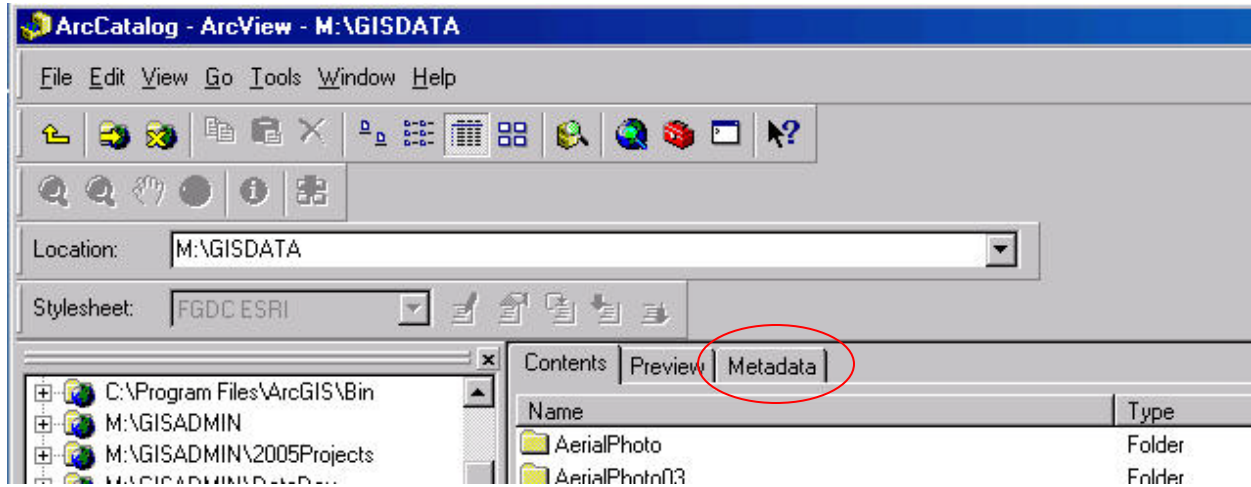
ArcCatalog - ArcView - M:\GISDATA

File Edit View Go Tools Window Help

Location: M:\GISDATA

Stylesheet: FGDC ESRI

C:\Program Files\ArcGIS\Bin
M:\GISADMIN
M:\GISADMIN\2005Projects
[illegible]

Contents Preview Metadata

| Name | Type |
|---|---|
| AerialPhoto | Folder |
| AerialPhoto03 | Folder |